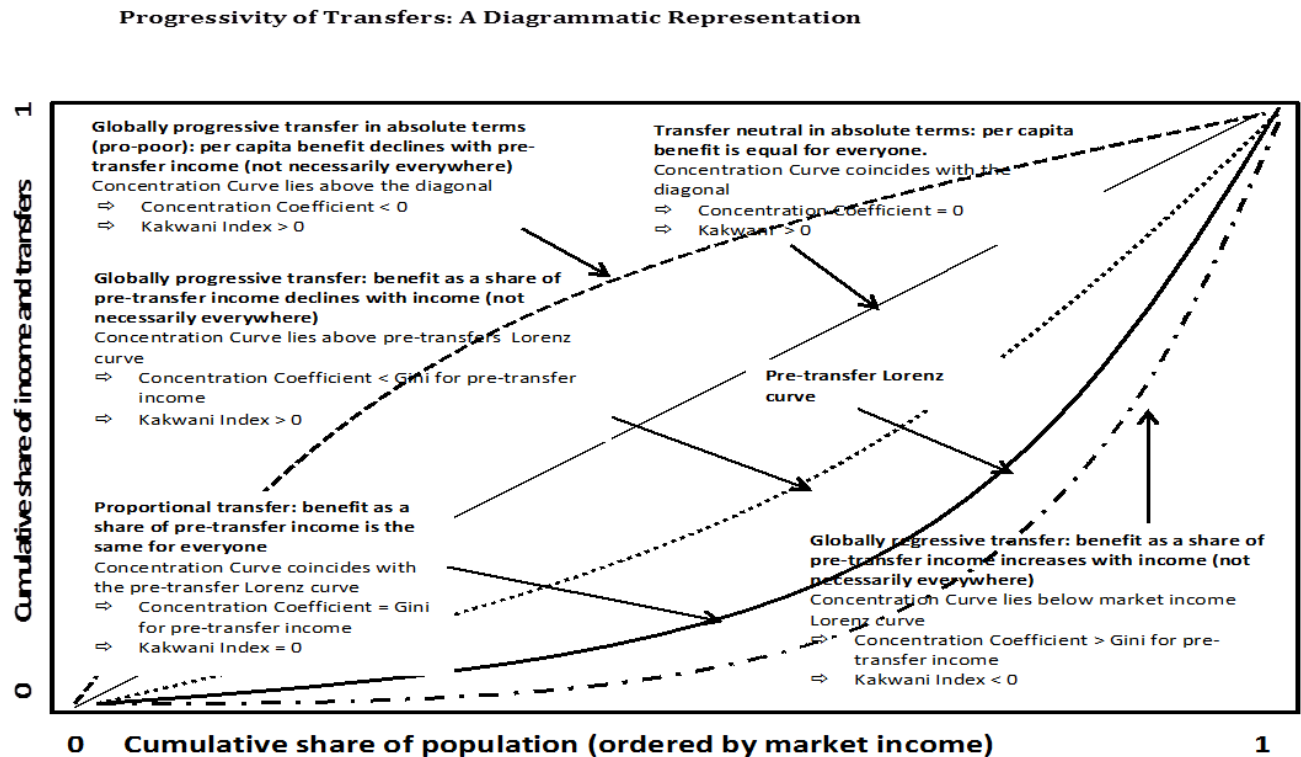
Progressivity of Transfers: A Diagrammatic Representation

1

Cumulative share of income and transfers

0

Globally progressive transfer in absolute terms (pro-poor): per capita benefit declines with pre-transfer income (not necessarily everywhere)
Concentration Curve lies above the diagonal
⇨ Concentration Coefficient < 0
⇨ Kakwani Index > 0

Transfer neutral in absolute terms: per capita benefit is equal for everyone.
Concentration Curve coincides with the diagonal
⇨ Concentration Coefficient = 0
⇨ Kakwani > 0

Globally progressive transfer: benefit as a share of pre-transfer income declines with income (not necessarily everywhere)
Concentration Curve lies above pre-transfers Lorenz curve
⇨ Concentration Coefficient < Gini for pre-transfer income
⇨ Kakwani Index > 0

Pre-transfer Lorenz curve

Proportional transfer: benefit as a share of pre-transfer income is the same for everyone
Concentration Curve coincides with the pre-transfer Lorenz curve
⇨ Concentration Coefficient = Gini for pre-transfer income
⇨ Kakwani Index = 0

Globally regressive transfer: benefit as a share of pre-transfer income increases with income (not necessarily everywhere)
Concentration Curve lies below market income Lorenz curve
⇨ Concentration Coefficient > Gini for pre-transfer income
⇨ Kakwani Index < 0

0 Cumulative share of population (ordered by market income) 1